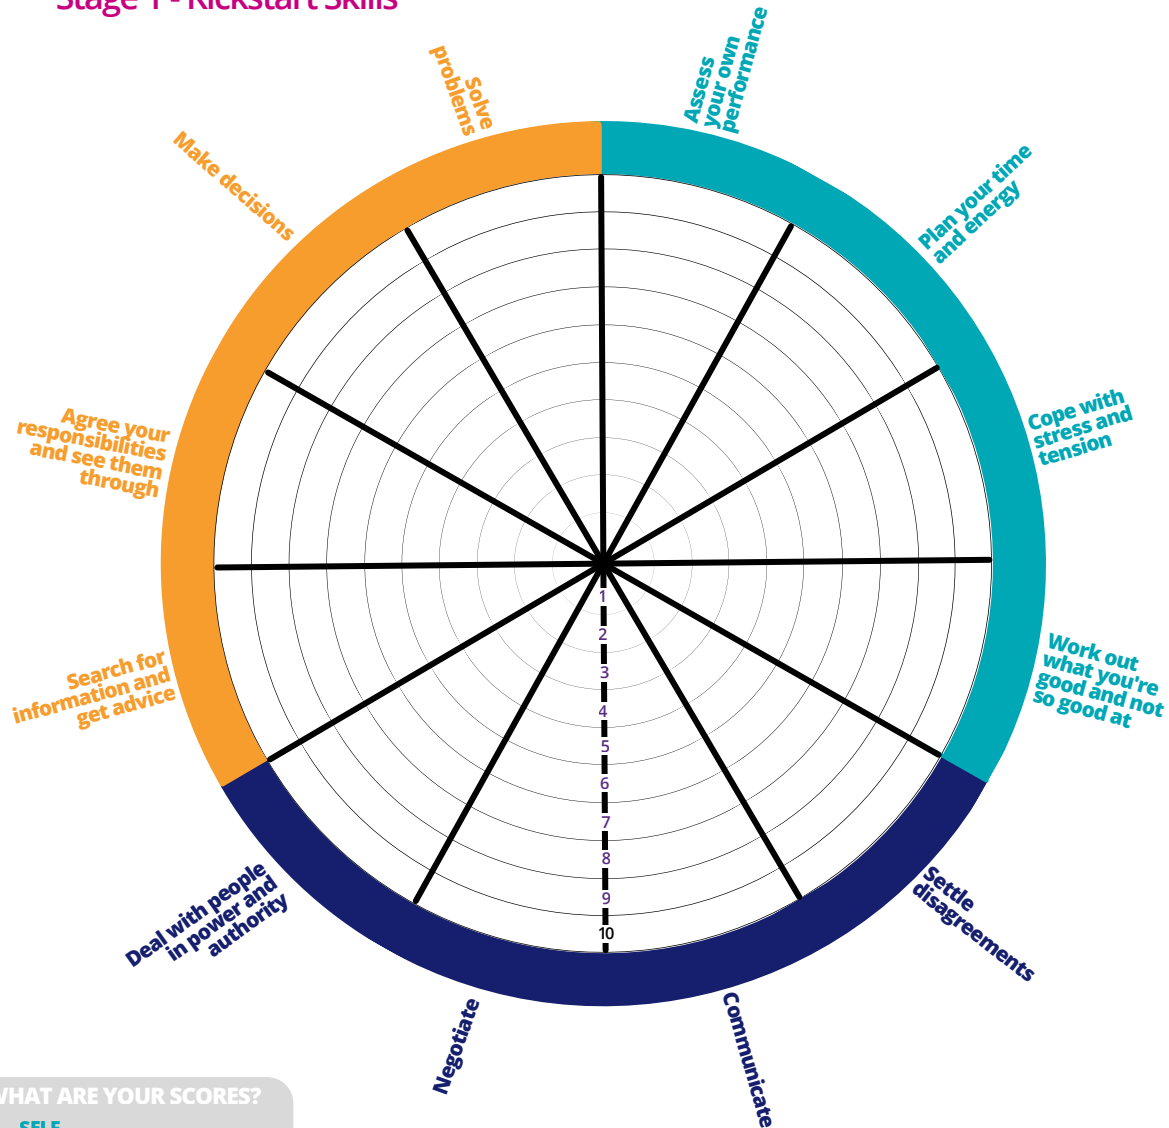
Stage 1 - Kickstart Skills

Solve problems

Assess your own performance

Plan your time and energy

Cope with stress and tension

Work out what you're good and not so good at

Settle disagreements

Communicate

Negotiate

Deal with people in power and authority

Search for information and get advice

Agree your responsibilities and see them through

Make decisions

1
2
3
4
5
6
7
8
9
10

WHAT ARE YOUR SCORES?
SELF